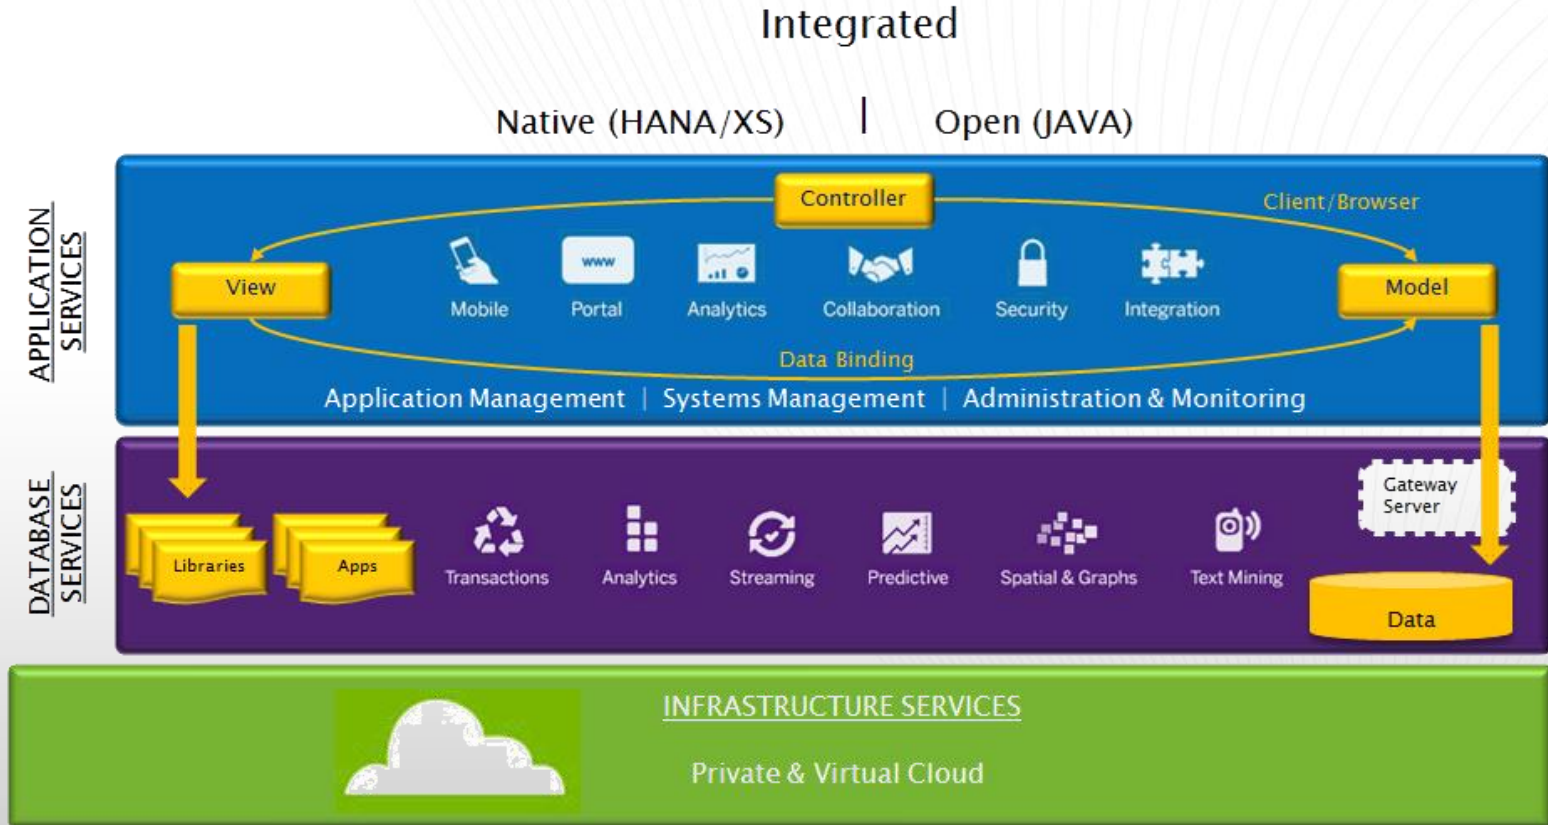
Integrated

Native (HANA/XS) | Open (JAVA)

APPLICATION SERVICES

Controller

Client/Browser

View

www

Mobile

Portal

Analytics

Collaboration

Security

Integration

Model

Data Binding

Application Management | Systems Management | Administration & Monitoring

DATABASE SERVICES

Gateway Server

Libraries

Apps

Transactions

Analytics

Streaming

Predictive

Spatial & Graphs

Text Mining

Data

INFRASTRUCTURE SERVICES

Private & Virtual Cloud